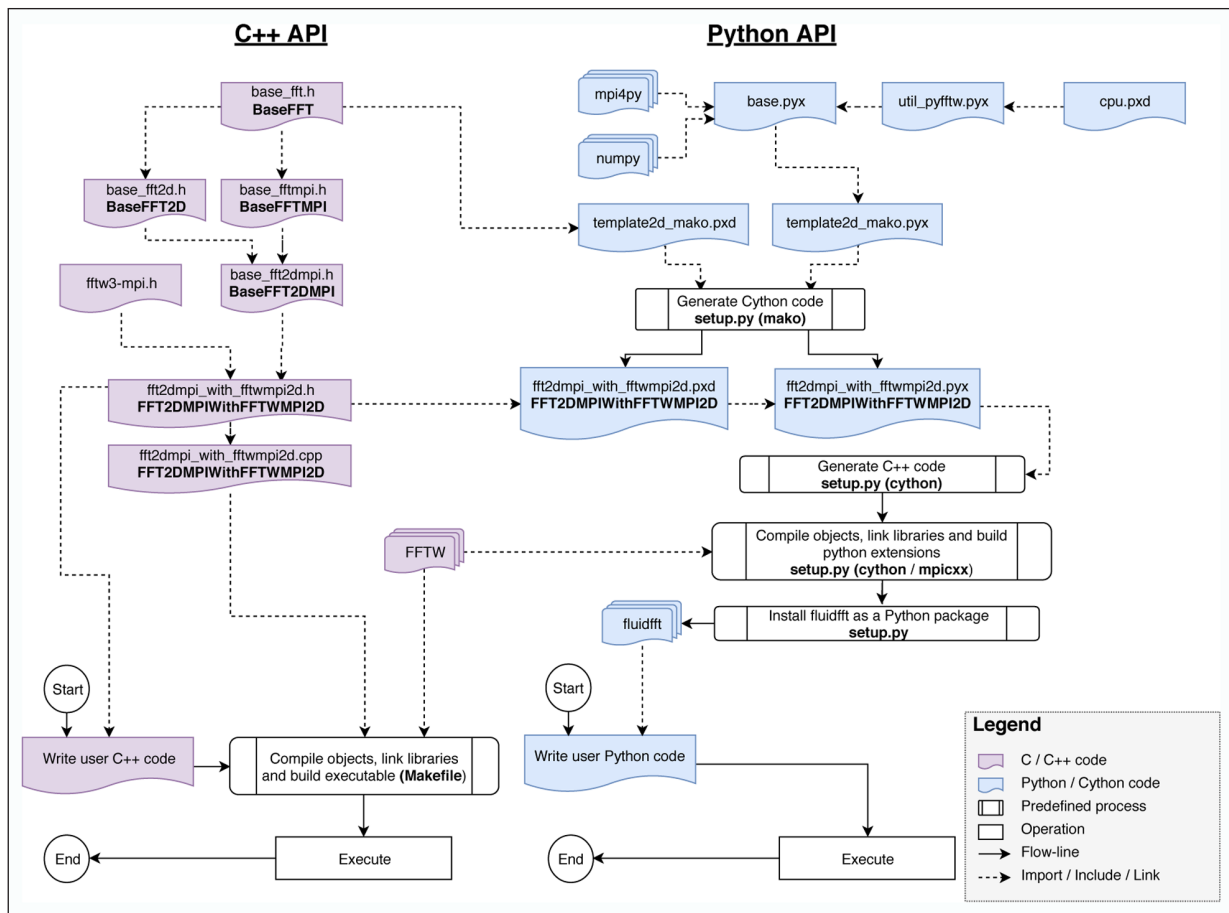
C++ API

Python API

base_fft.h
BaseFFT

base_fft2d.h
BaseFFT2D

base_fftmpi.h
BaseFFTMPI

fftw3-mpi.h

base_fft2dmpi.h
BaseFFT2DMPI

fft2dmpi_with_fftwmpi2d.h
FFT2DMPIWithFFTWMPI2D

fft2dmpi_with_fftwmpi2d.cpp
FFT2DMPIWithFFTWMPI2D

mpi4py

numpy

base.pyx

util_pyfftw.pyx

cpu.pxd

template2d_mako.pxd

template2d_mako.pyx

Generate Cython code
setup.py (mako)

fft2dmpi_with_fftwmpi2d.pxd
FFT2DMPIWithFFTWMPI2D

fft2dmpi_with_fftwmpi2d.pyx
FFT2DMPIWithFFTWMPI2D

Generate C++ code
setup.py (cython)

FFTW

Compile objects, link libraries and build python extensions
setup.py (cython / mpicxx)

fluidfft

Install fluidfft as a Python package
setup.py

Start

Write user C++ code

Compile objects, link libraries and build executable (Makefile)

End

Execute

Start

Write user Python code

End

Execute

Legend
C / C++ code
Python / Cython code
Predefined process
Operation
Flow-line
Import / Include / Link